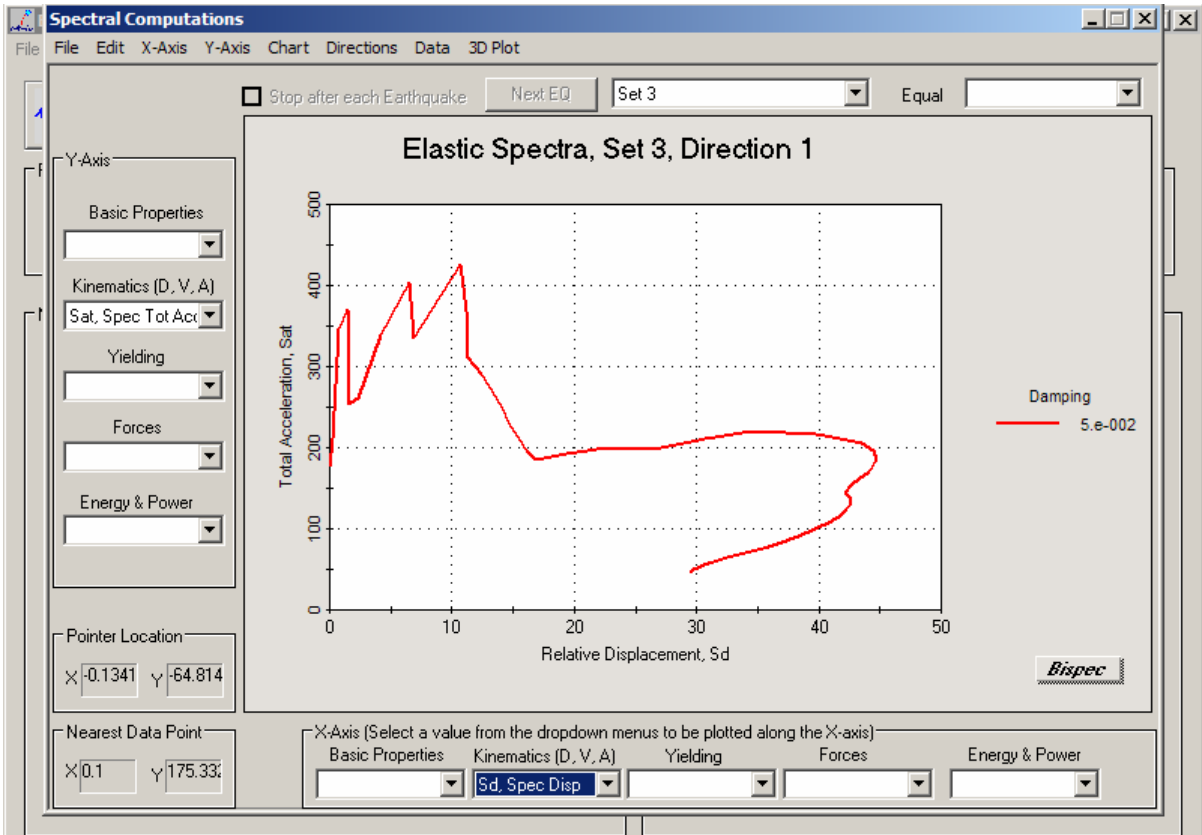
Spectral Computations

File Edit X-Axis Y-Axis Chart Directions Data 3D Plot

File

Stop after each Earthquake

Next EQ

Set 3

Equal

Y-Axis

Basic Properties

Kinematics (D, V, A)

Sat, Spec Tot Acc

Yielding

Forces

Energy & Power

Elastic Spectra, Set 3, Direction 1

| 500 |
| 400 |
| 300 |
| 200 |
| 100 |
| 0 |

Total Acceleration, Sat

0 10 20 30 40 50

Relative Displacement, Sd

Damping

5.e-002

Bispec

Pointer Location

X -0.1341 Y -64.814

Nearest Data Point

X 0.1 Y 175.332

X-Axis (Select a value from the dropdown menus to be plotted along the X-axis)

Basic Properties

Kinematics (D, V, A)

Sd, Spec Disp

Yielding

Forces

Energy & Power